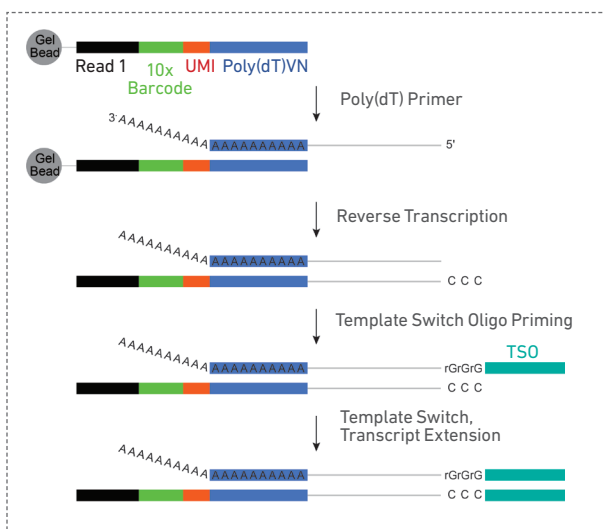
Gel Bead

Read 1

10x Barcode

UMI

Poly(dT)VN

Poly(dT) Primer

3' AAAAAAAAAA AAAAAAAAAA 5'

Gel Bead

Reverse Transcription

AAAAAAAAAA AAAAAAAAAA

C C C

Template Switch Oligo Priming

AAAAAAAAAA AAAAAAAAAA

rGrGrG

TSO

C C C

Template Switch, Transcript Extension

AAAAAAAAAA AAAAAAAAAA

rGrGrG

C C C